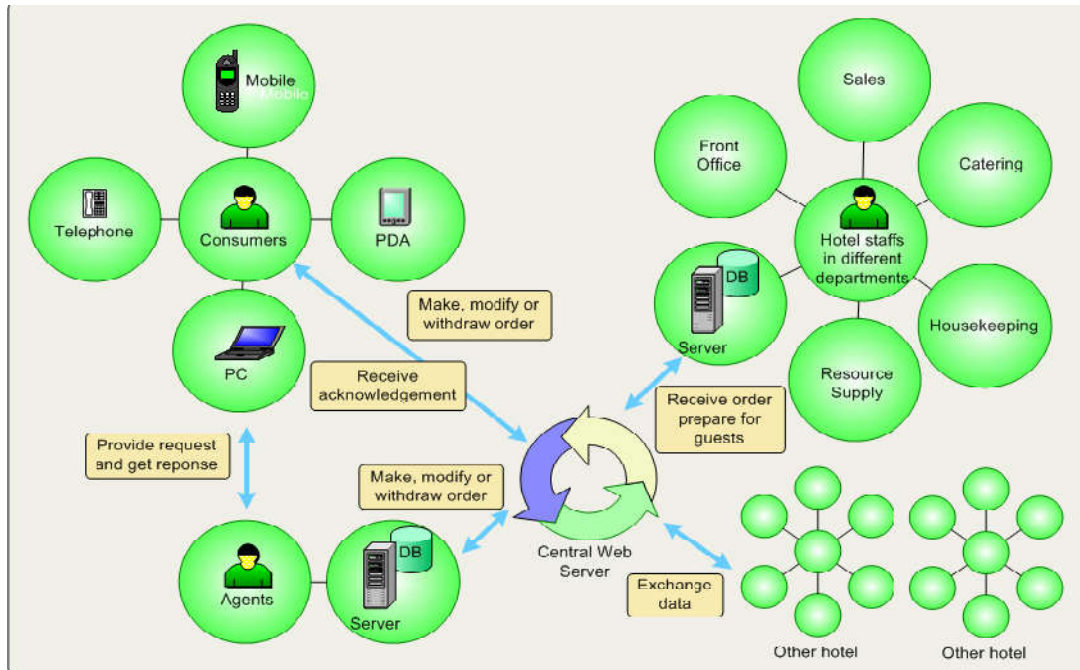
Mobile

Telephone

Consumers

PDA

PC

Make, modify or withdraw order

Receive acknowledgement

Provide request and get reponse

Make, modify or withdraw order

Agents

DB

Server

Central Web Server

Sales

Front Office

Catering

Hotel stafs in different departments

DB

Server

Housekeeping

Resource Supply

Receive order prepare for guests

Exchange data

Other hotel

Other hotel